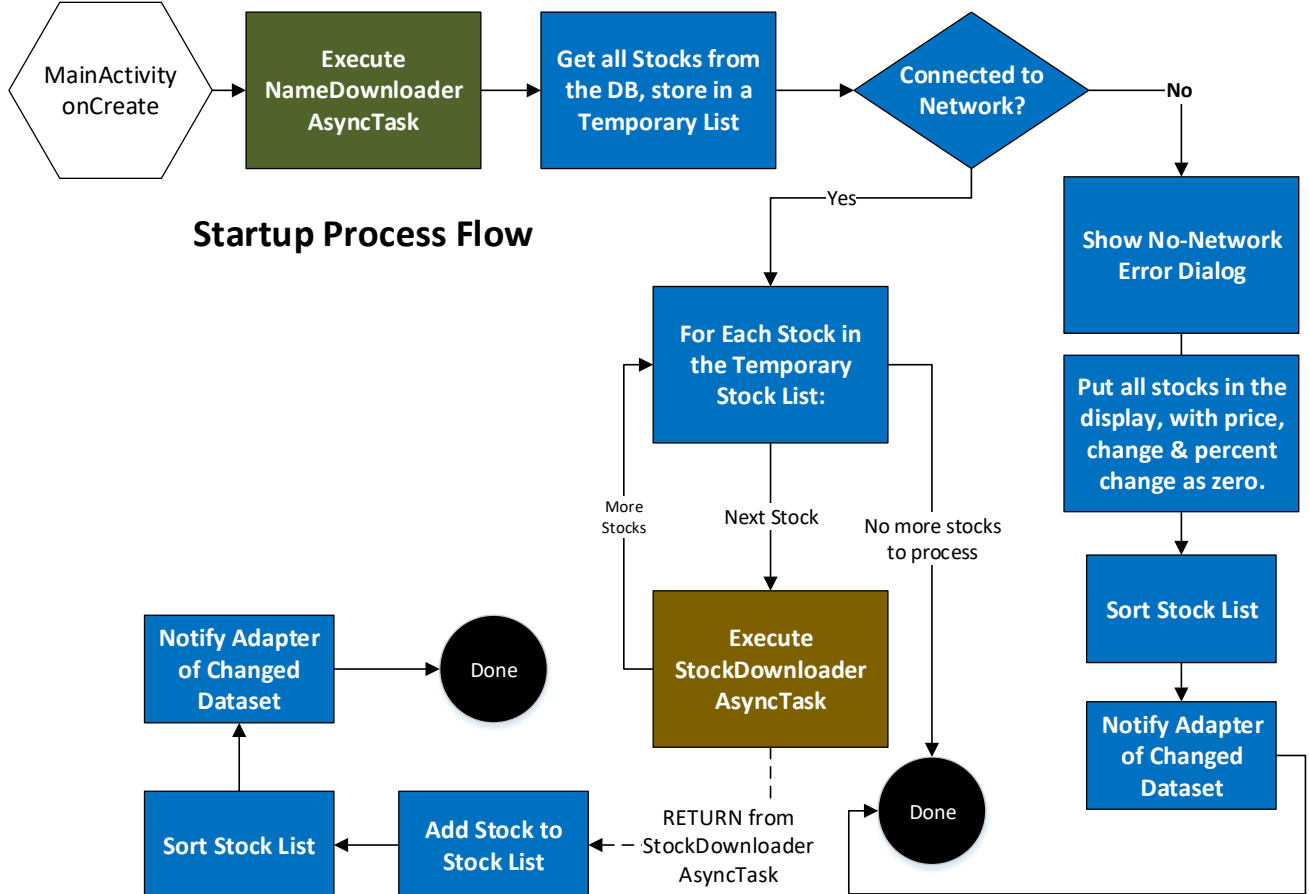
MainActivity onCreate

Execute NameDownloader AsyncTask

Get all Stocks from the DB, store in a Temporary List

Connected to Network?

No

Yes

Startup Process Flow

Show No-Network Error Dialog

Put all stocks in the display, with price, change & percent change as zero.

Sort Stock List

Notify Adapter of Changed Dataset

For Each Stock in the Temporary Stock List:

More Stocks

Next Stock

No more stocks to process

Execute StockDownloader AsyncTask

Notify Adapter of Changed Dataset

Done

Done

RETURN from StockDownloader AsyncTask

Sort Stock List

Add Stock to Stock List